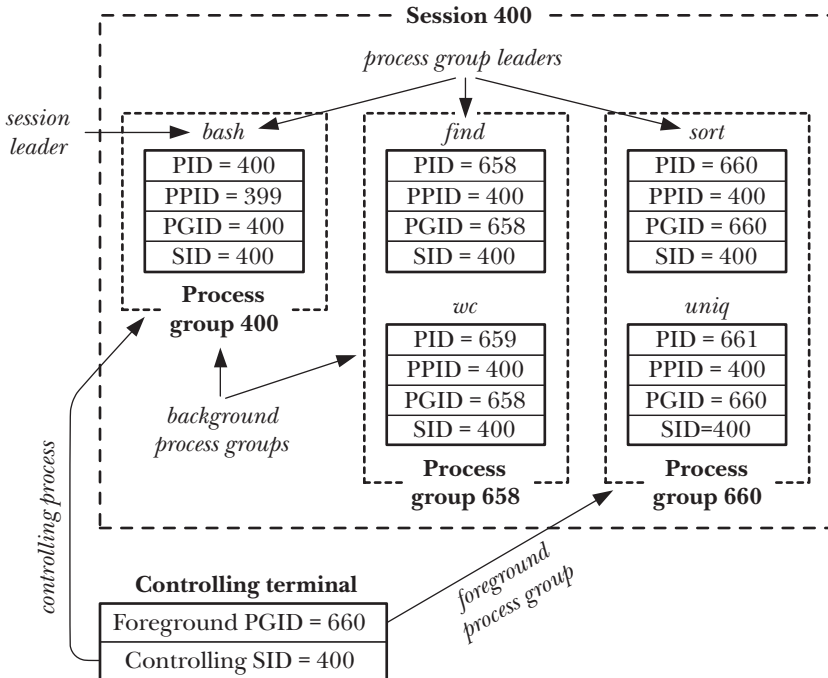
Session 400

process group leaders

session leader

bash

| PID = 400 |
|---|
| PPID = 399 |
| PGID = 400 |
| SID = 400 |

Process group 400

find

| PID = 658 |
|---|
| PPID = 400 |
| PGID = 658 |
| SID = 400 |

wc

| PID = 659 |
|---|
| PPID = 400 |
| PGID = 658 |
| SID = 400 |

Process group 658

sort

| PID = 660 |
|---|
| PPID = 400 |
| PGID = 660 |
| SID = 400 |

uniq

| PID = 661 |
|---|
| PPID = 400 |
| PGID = 660 |
| SID=400 |

Process group 660

background process groups

controlling process

foreground process group

Controlling terminal

| Foreground PGID = 660 |
|---|
| Controlling SID = 400 |